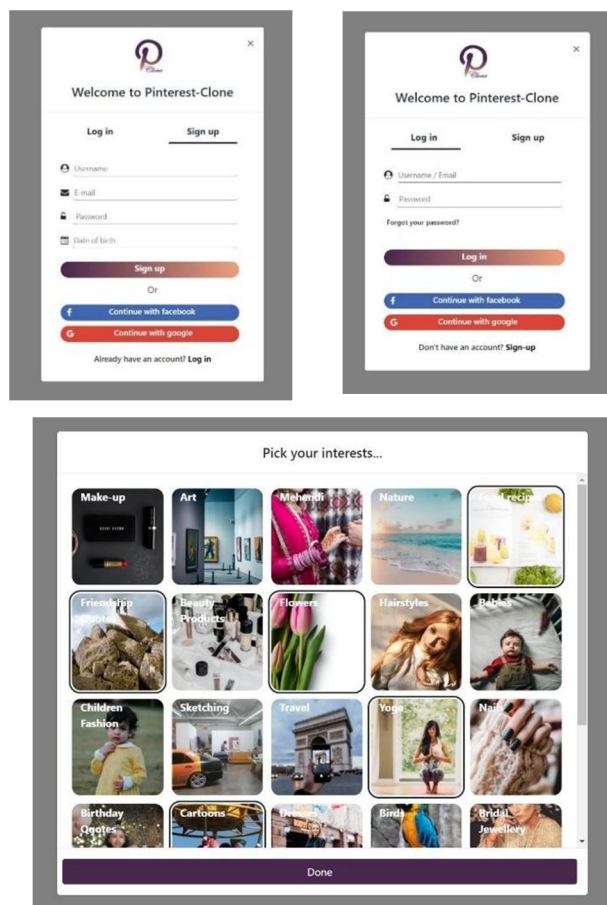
Clone

×

Welcome to Pinterest-Clone

Log in

Sign up

Username

E-mail

Password

Date of birth

Sign up

Or

Continue with facebook

Continue with google

Already have an account? Log in

Clone

×

Welcome to Pinterest-Clone

Log in

Sign up

Username / Email

Password

Forgot your password?

Log in

Or

Continue with facebook

Continue with google

Don't have an account? Sign-up

Pick your interests...

Make-up

Art

Mehendi

Nature

Food recipe

Friendship Quotes

Beauty Products

Flowers

Hairstyles

Babies

Children Fashion

Sketching

Travel

Yoga

Nails

Birthday Quotes

Cartoons

Dr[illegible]

Birds

Bridal Jewellery

Done